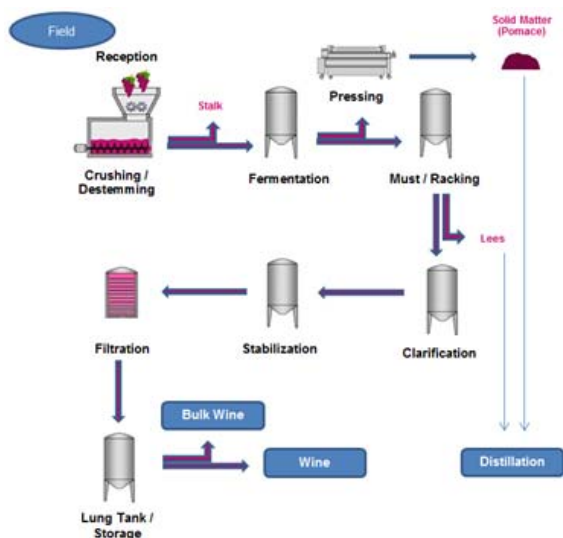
Field

Reception

Crushing / Destemming

Stalk

Fermentation

Pressing

Solid Matter (Pomace)

Must / Racking

Lees

Filtration

Stabilization

Clarification

Bulk Wine

Wine

Distillation

Lung Tank / Storage